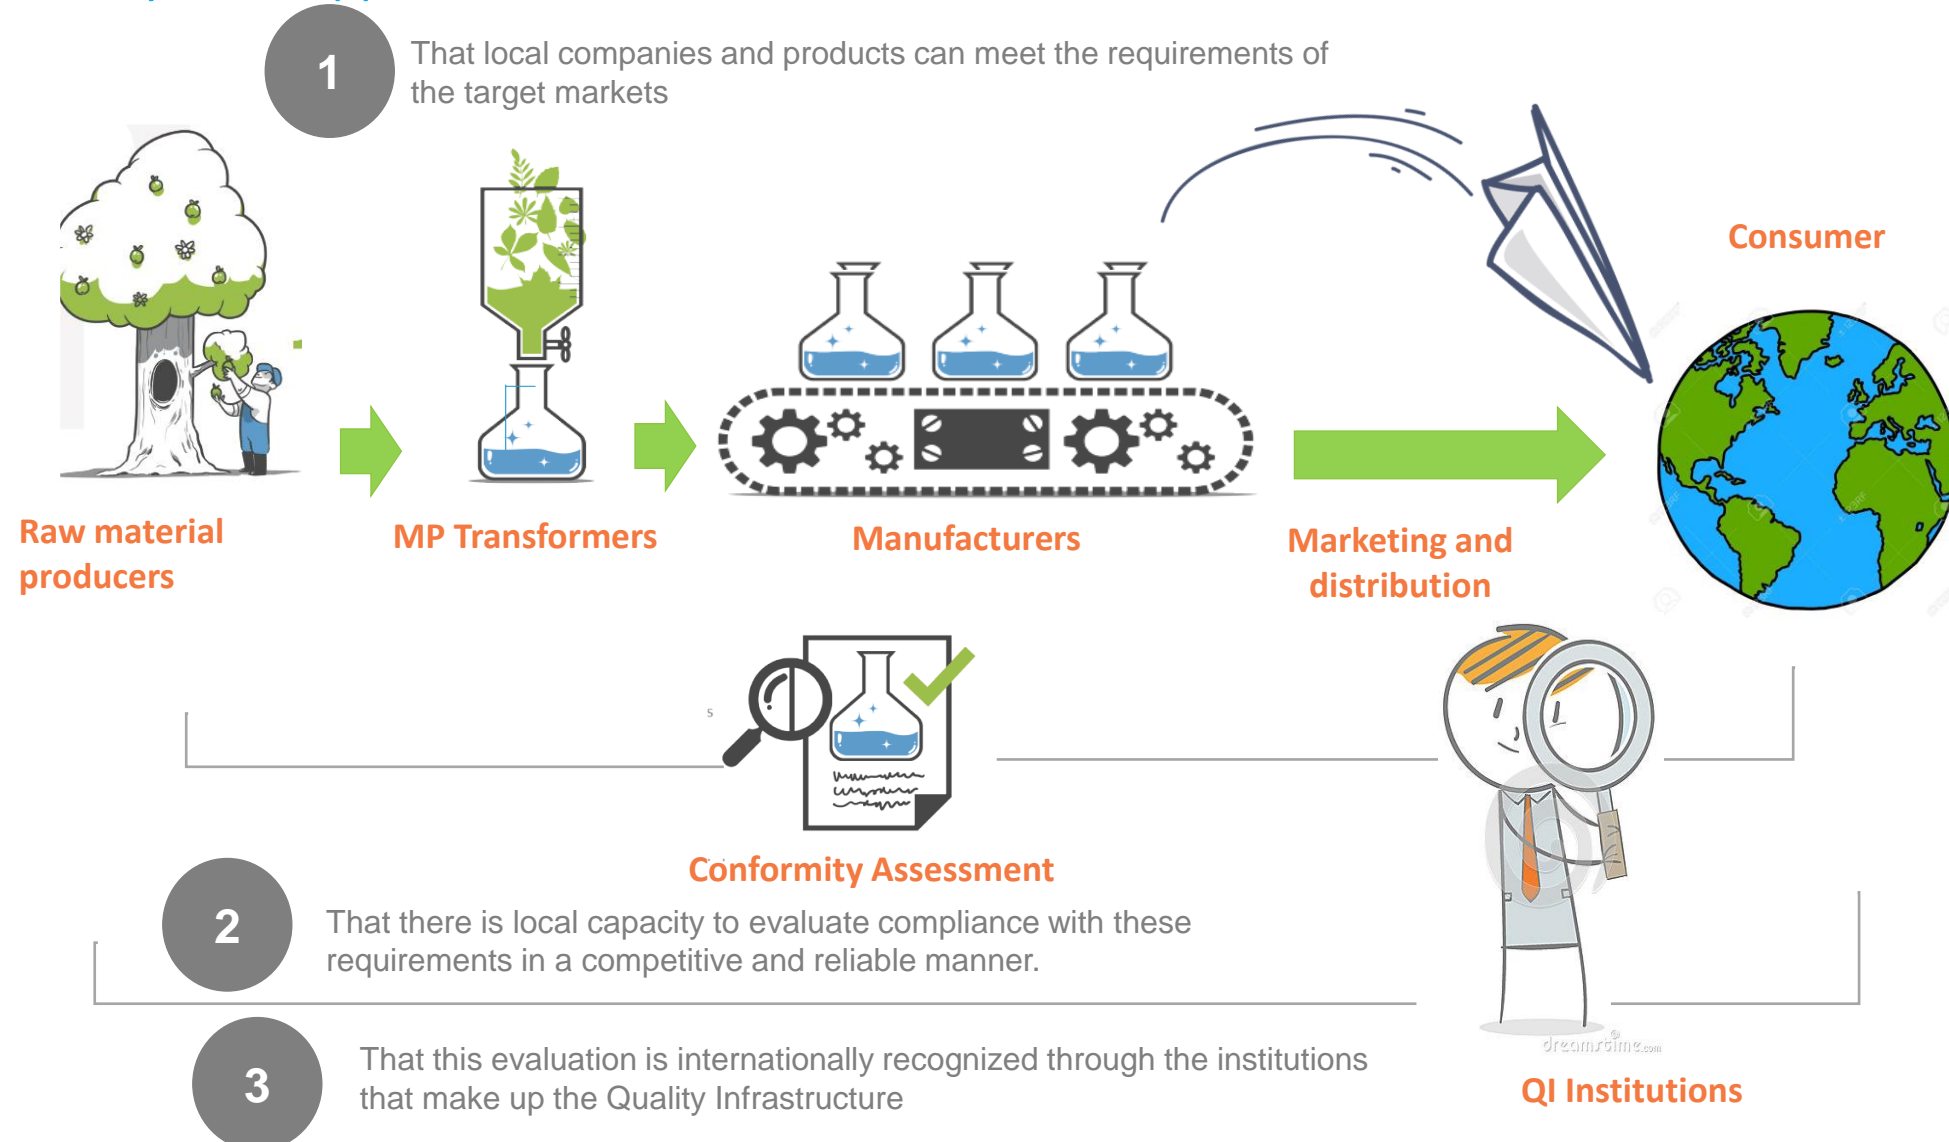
1

That local companies and products can meet the requirements of the target markets

Consumer

Raw material producers

MP Transformers

Manufacturers

Marketing and distribution

Conformity Assessment

2

That there is local capacity to evaluate compliance with these requirements in a competitive and reliable manner.

3

That this evaluation is internationally recognized through the institutions that make up the Quality Infrastructure

dreamstime.com

QI Institutions